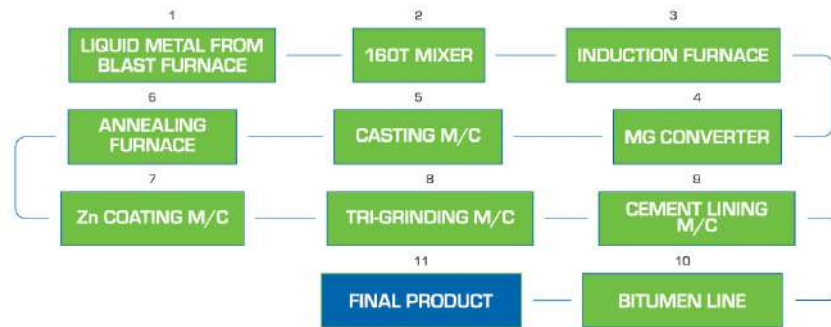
1
LIQUID METAL FROM BLAST FURNACE

2
160T MIXER

3
INDUCTION FURNACE

6
ANNEALING FURNACE

5
CASTING M/C

4
MG CONVERTER

7
Zn COATING M/C

8
TRI-GRINDING M/C

9
CEMENT LINING M/C

11
FINAL PRODUCT

10
BITUMEN LINE